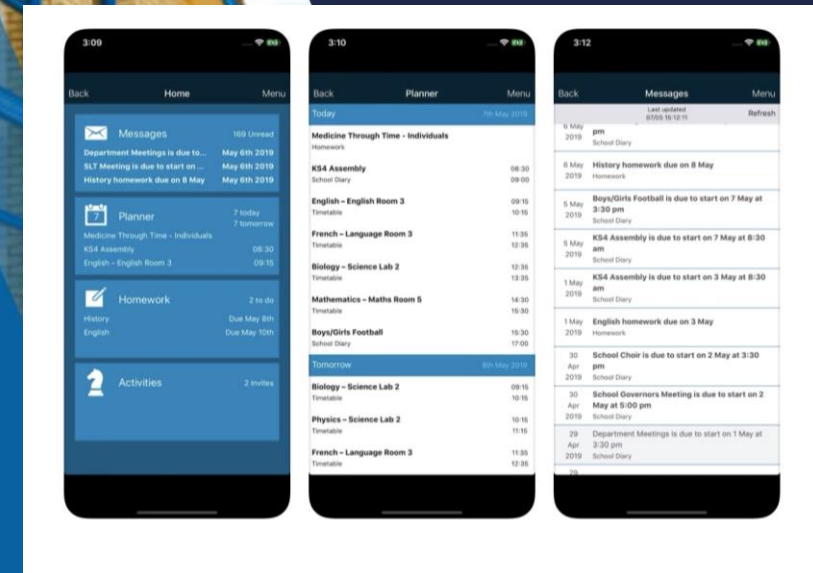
3:09

Back Home Menu

Messages 169 Unread
Department Meetings is due to... May 6th 2019
SLT Meeting is due to start on ... May 6th 2019
History homework due on 8 May May 6th 2019

Planner 7 today 7 tomorrow
Medicine Through Time - Individuals
KS4 Assembly 08:30
English – English Room 3 09:15

Homework 2 to do
History Due May 8th
English Due May 10th

Activities 2 invites

3:10

Back Planner Menu

Today 7th May 2019

Medicine Through Time - Individuals
Homework

KS4 Assembly 08:30
School Diary 09:00

English – English Room 3 09:15
Timetable 10:15

French – Language Room 3 11:35
Timetable 12:35

Biology – Science Lab 2 12:35
Timetable 13:35

Mathematics – Maths Room 5 14:30
Timetable 15:30

Boys/Girls Football 15:30
School Diary 17:00

Tomorrow 8th May 2019

Biology – Science Lab 2 09:15
Timetable 10:15

Physics – Science Lab 2 10:15
Timetable 11:15

French – Language Room 3 11:35
Timetable 12:35

3:12

Back Messages Menu
Last updated 07/05 15:12:11 Refresh

6 May 2019 pm
School Diary

6 May 2019 History homework due on 8 May
Homework

5 May 2019 Boys/Girls Football is due to start on 7 May at 3:30 pm
School Diary

5 May 2019 KS4 Assembly is due to start on 7 May at 8:30 am
School Diary

1 May 2019 KS4 Assembly is due to start on 3 May at 8:30 am
School Diary

1 May 2019 English homework due on 3 May
Homework

30 Apr 2019 School Choir is due to start on 2 May at 3:30 pm
School Diary

30 Apr 2019 School Governors Meeting is due to start on 2 May at 5:00 pm
School Diary

29 Apr 2019 Department Meetings is due to start on 1 May at 3:30 pm
School Diary

29